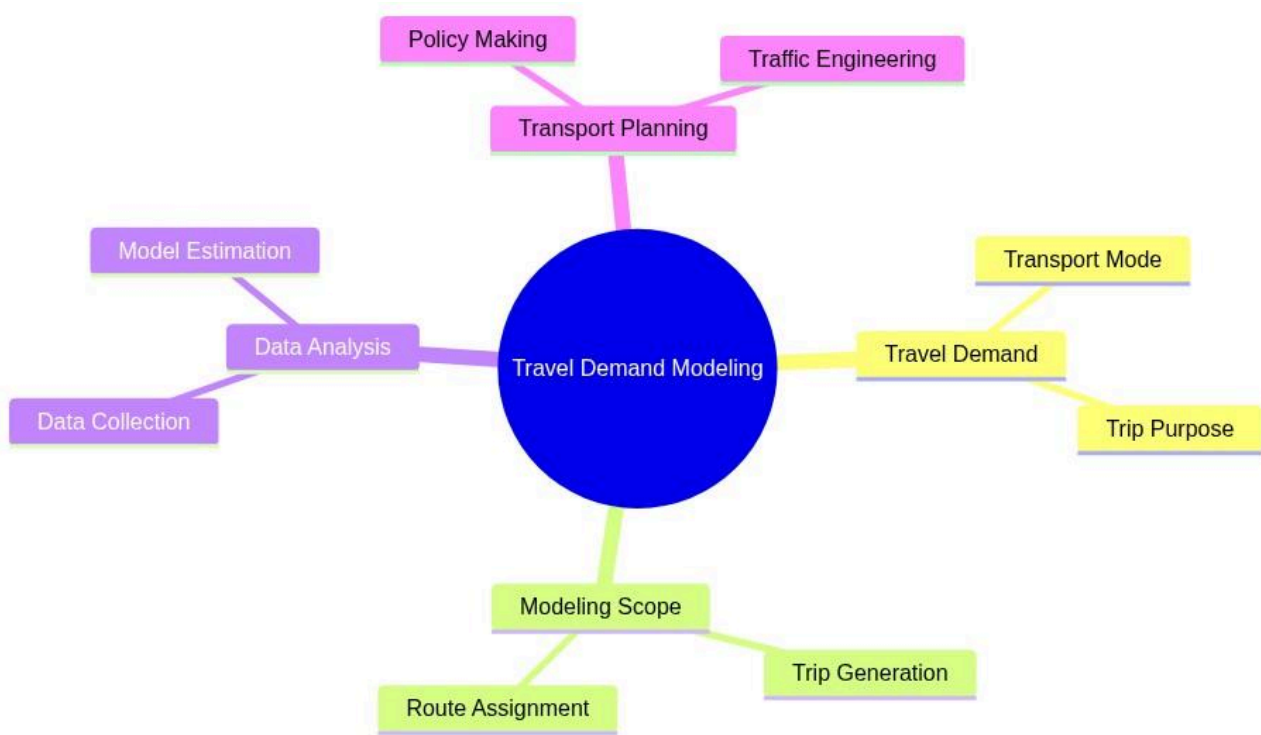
Policy Making
Traffic Engineering
Transport Planning
Model Estimation
Data Analysis
Data Collection
Travel Demand Modeling
Transport Mode
Travel Demand
Trip Purpose
Modeling Scope
Trip Generation
Route Assignment